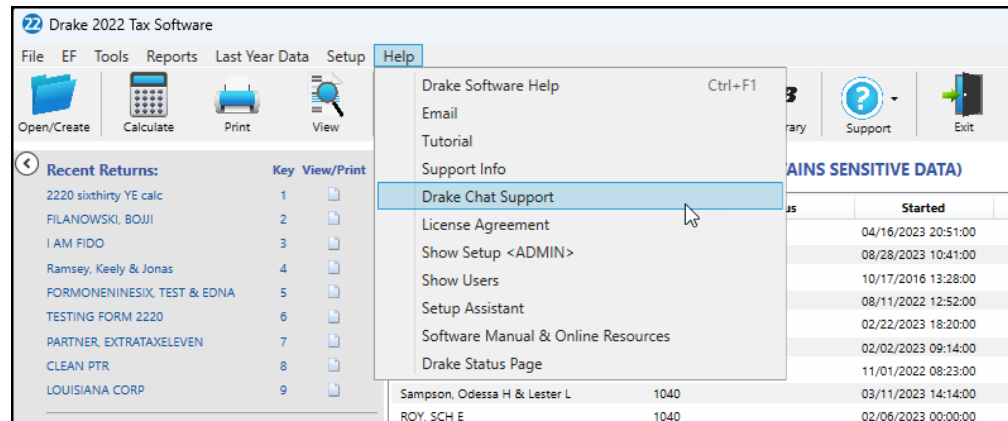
22 Drake 2022 Tax Software

File EF Tools Reports Last Year Data Setup Help

Open/Create Calculate Print View

Drake Software Help Ctrl+F1
Email
Tutorial
Support Info
Drake Chat Support
License Agreement
Show Setup <ADMIN>
Show Users
Setup Assistant
Software Manual & Online Resources
Drake Status Page

rary Support Exit

Recent Returns: Key View/Print
2220 sixthirty YE calc 1
FILANOWSKI, BOJJI 2
I AM FIDO 3
Ramsey, Keely & Jonas 4
FORMONENINESIX, TEST & EDNA 5
TESTING FORM 2220 6
PARTNER, EXTRATAXELEVEN 7
CLEAN PTR 8
LOUISIANA CORP 9

AINS SENSITIVE DATA)

us Started
04/16/2023 20:51:00
08/28/2023 10:41:00
10/17/2016 13:28:00
08/11/2022 12:52:00
02/22/2023 18:20:00
02/02/2023 09:14:00
11/01/2022 08:23:00
Sampson, Odessa H & Lester L 1040 03/11/2023 14:14:00
ROY, SCH E 1040 02/06/2023 00:00:00